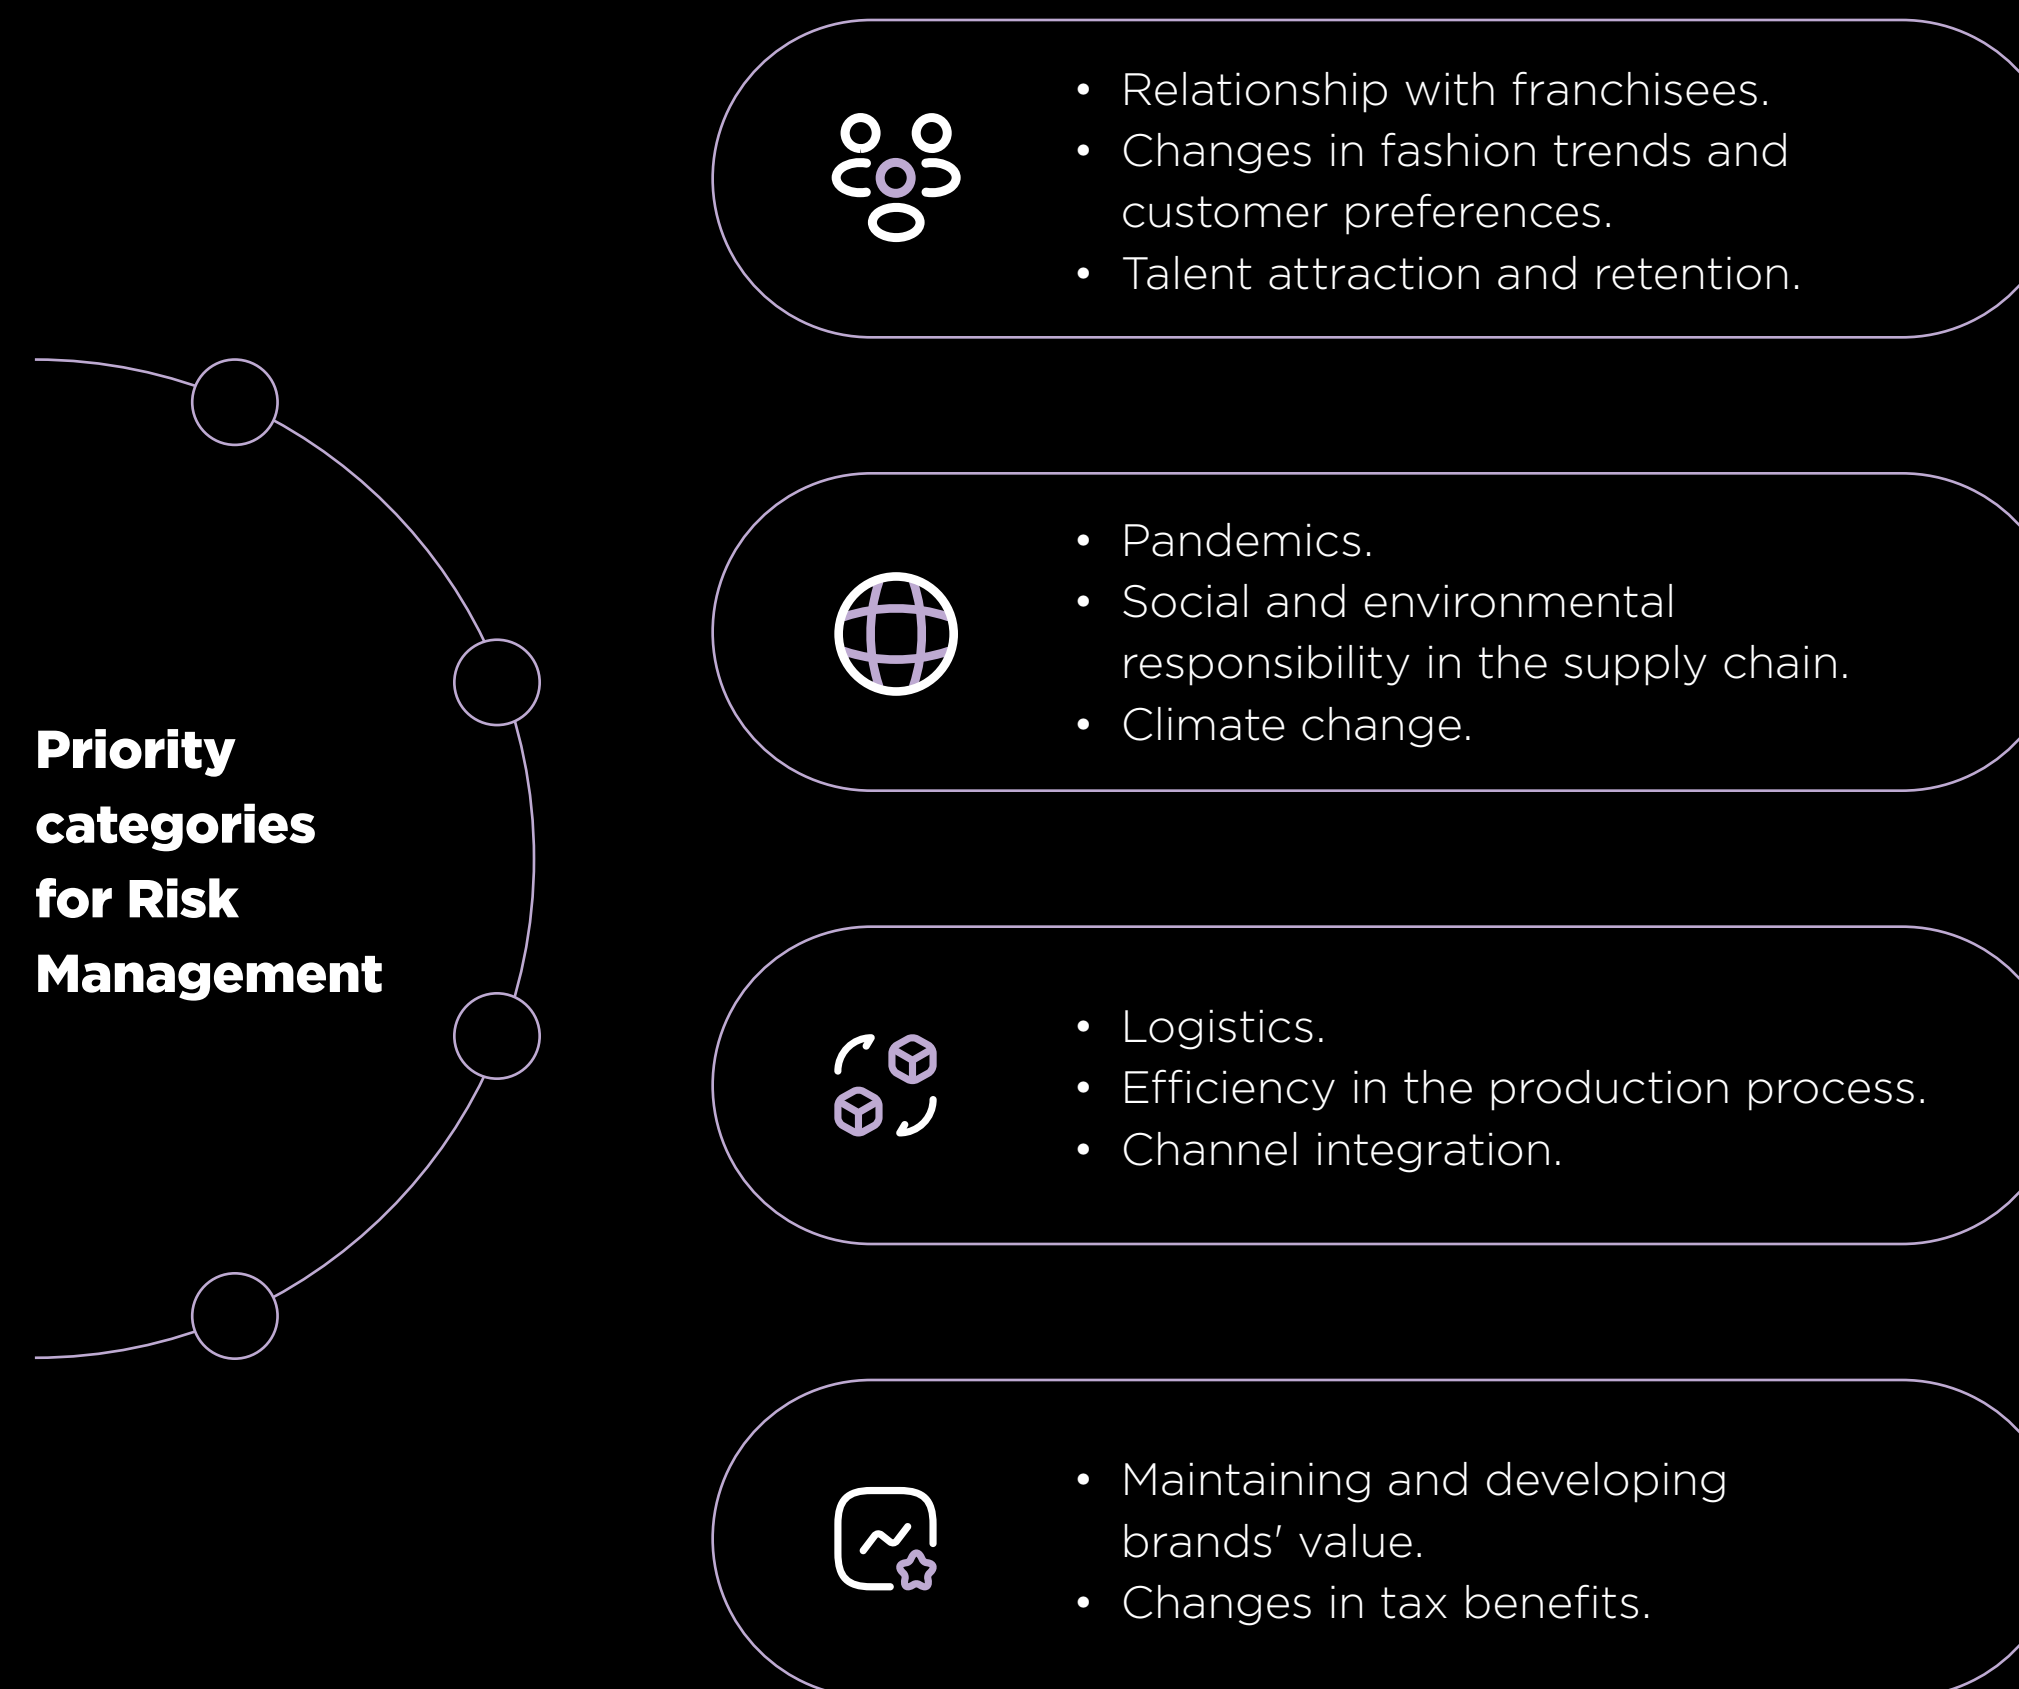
Priority categories for Risk Management

- Relationship with franchisees.
- Changes in fashion trends and customer preferences.
- Talent attraction and retention.

- Pandemics.
- Social and environmental responsibility in the supply chain.
- Climate change.

- Logistics.
- Efficiency in the production process.
- Channel integration.

- Maintaining and developing brands' value.
- Changes in tax benefits.